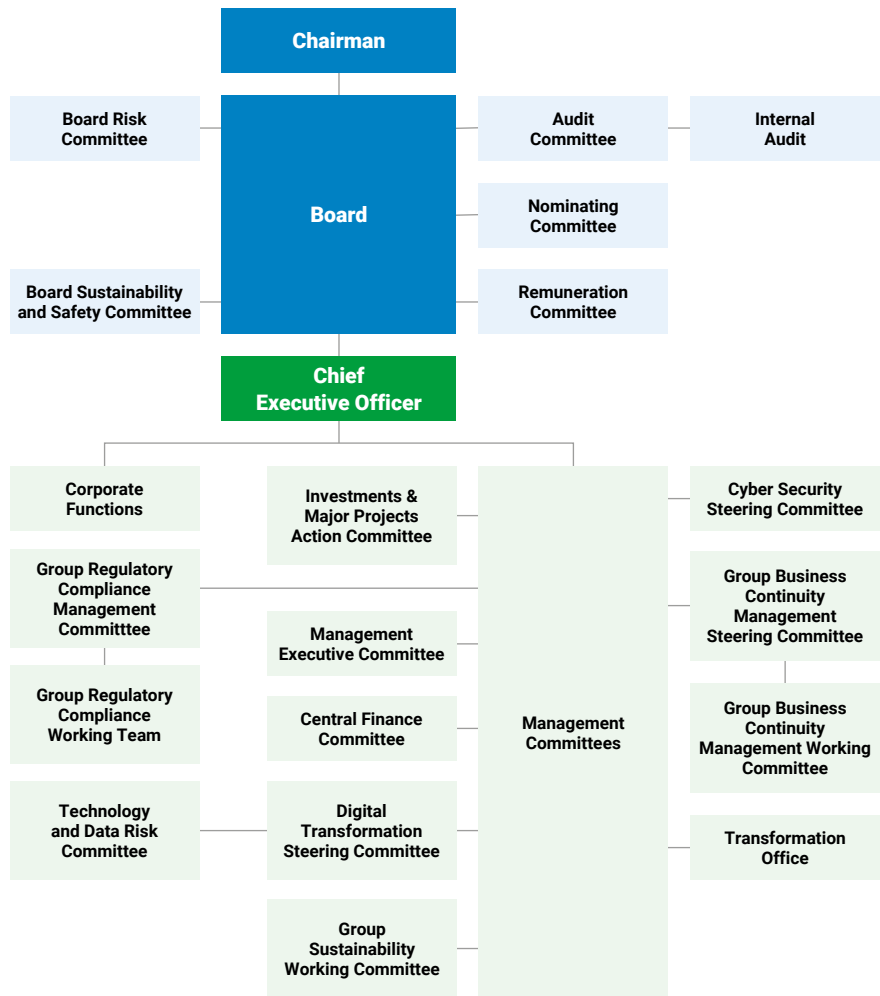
Chairman

Board Risk Committee

Board

Audit Committee

Internal Audit

Nominating Committee

Board Sustainability and Safety Committee

Remuneration Committee

Chief Executive Officer

Corporate Functions

Investments & Major Projects Action Committee

Management Committees

Cyber Security Steering Committee

Group Regulatory Compliance Management Committtee

Group Business Continuity Management Steering Committee

Management Executive Committee

Group Regulatory Compliance Working Team

Central Finance Committee

Group Business Continuity Management Working Committee

Technology and Data Risk Committee

Digital Transformation Steering Committee

Transformation Office

Group Sustainability Working Committee